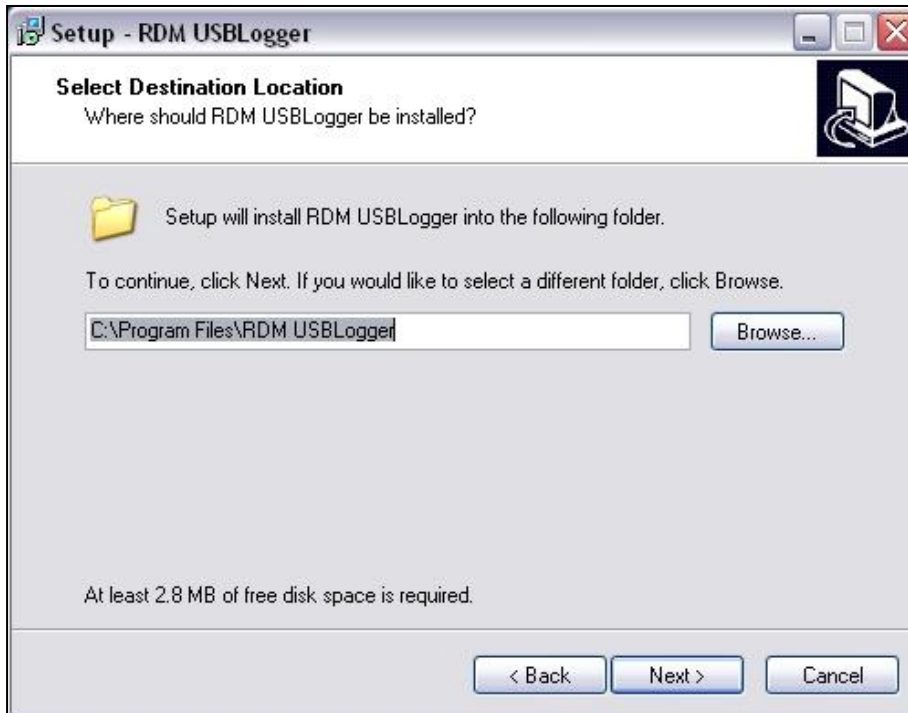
Setup - RDM USBLogger

Select Destination Location
Where should RDM USBLogger be installed?

Setup will install RDM USBLogger into the following folder.

To continue, click Next. If you would like to select a different folder, click Browse.

C:\Program Files\RDM USBLogger

Browse...

At least 2.8 MB of free disk space is required.

< Back

Next >

Cancel